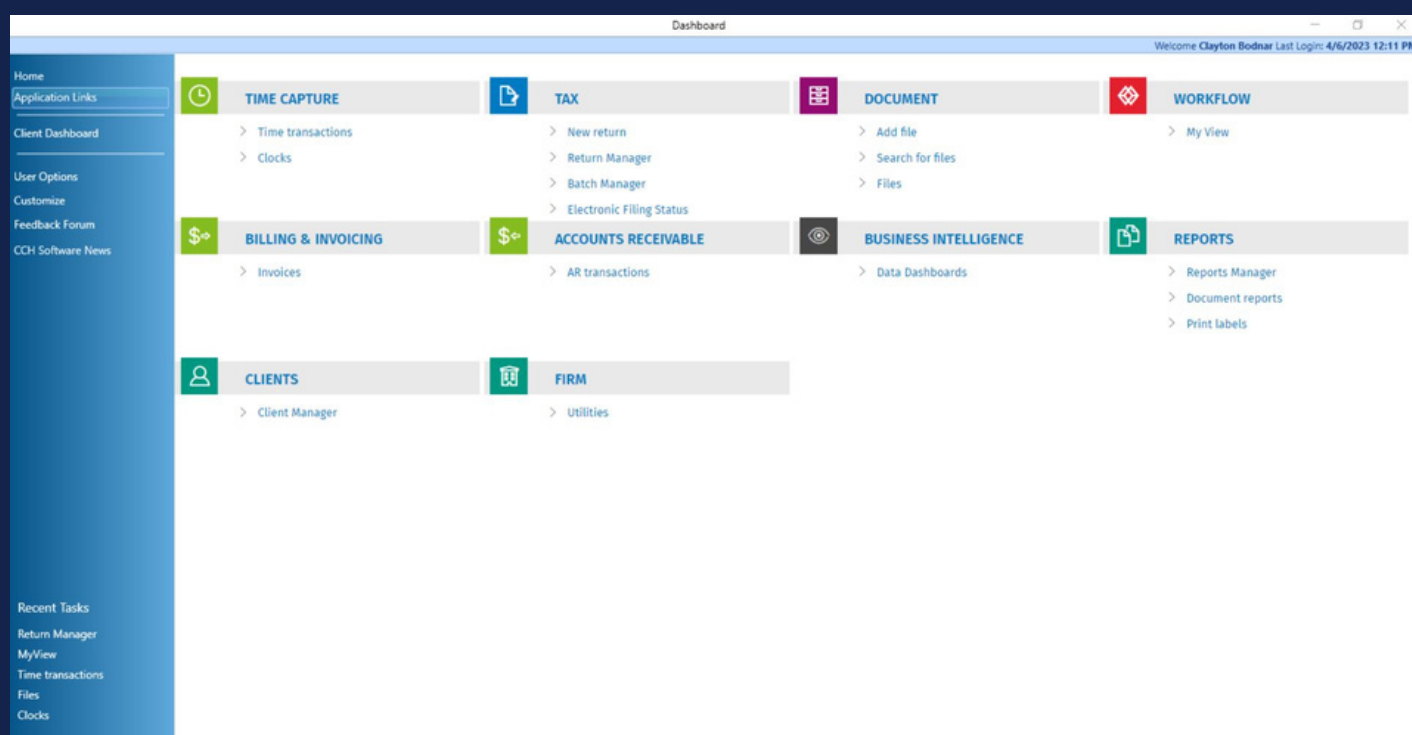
Dashboard

Welcome Clayton Bodnar Last Login: 4/6/2023 12:11 PM

Home
Application Links
Client Dashboard
User Options
Customize
Feedback Forum
CCH Software News

TIME CAPTURE
Time transactions
Clocks

TAX
New return
Return Manager
Batch Manager
Electronic Filing Status

DOCUMENT
Add file
Search for files
Files

WORKFLOW
My View

BILLING & INVOICING
Invoices

ACCOUNTS RECEIVABLE
AR transactions

BUSINESS INTELLIGENCE
Data Dashboards

REPORTS
Reports Manager
Document reports
Print labels

CLIENTS
Client Manager

FIRM
Utilities

Recent Tasks
Return Manager
MyView
Time transactions
Files
Clocks